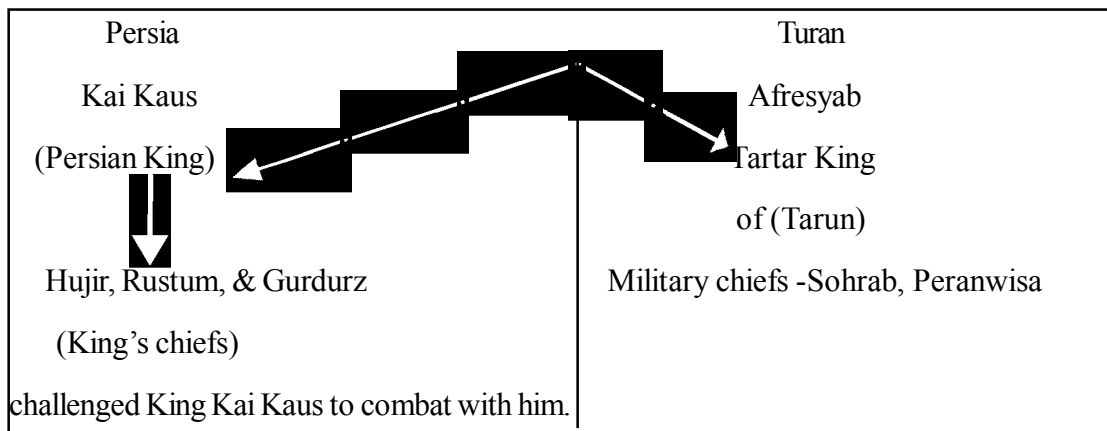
| Persia | Turan |
|---|---|
| Kai Kaus | Afresyab |
| (Persian King) | Tartar King |
| | of (Tarun) |
| Hujir, Rustum, & Gurdurz | Military chiefs -Sohrab, Peranwisa |
| (King's chiefs) | |
| challenged King Kai Kaus to combat with him. | |